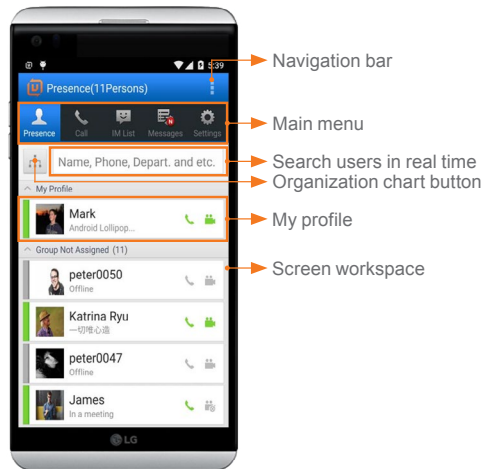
5:39
Presence(11Persons)
Navigation bar
Presence
Call
IM List
Messages
Settings
Main menu
Name, Phone, Depart. and etc.
Search users in real time
Organization chart button
My Profile
Mark
Android Lollipop...
My profile
Group Not Assigned (11)
peter0050
Offline
Screen workspace
Katrina Ryu
一切唯心造
peter0047
Offline
James
In a meeting
LG